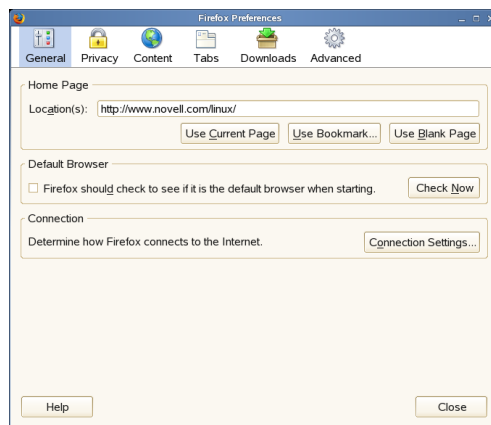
Firefox Preferences

General Privacy Content Tabs Downloads Advanced

Home Page

Location(s): http://www.novell.com/linux/

Use Current Page Use Bookmark... Use Blank Page

Default Browser

Firefox should check to see if it is the default browser when starting. Check Now

Connection

Determine how Firefox connects to the Internet. Connection Settings...

Help Close